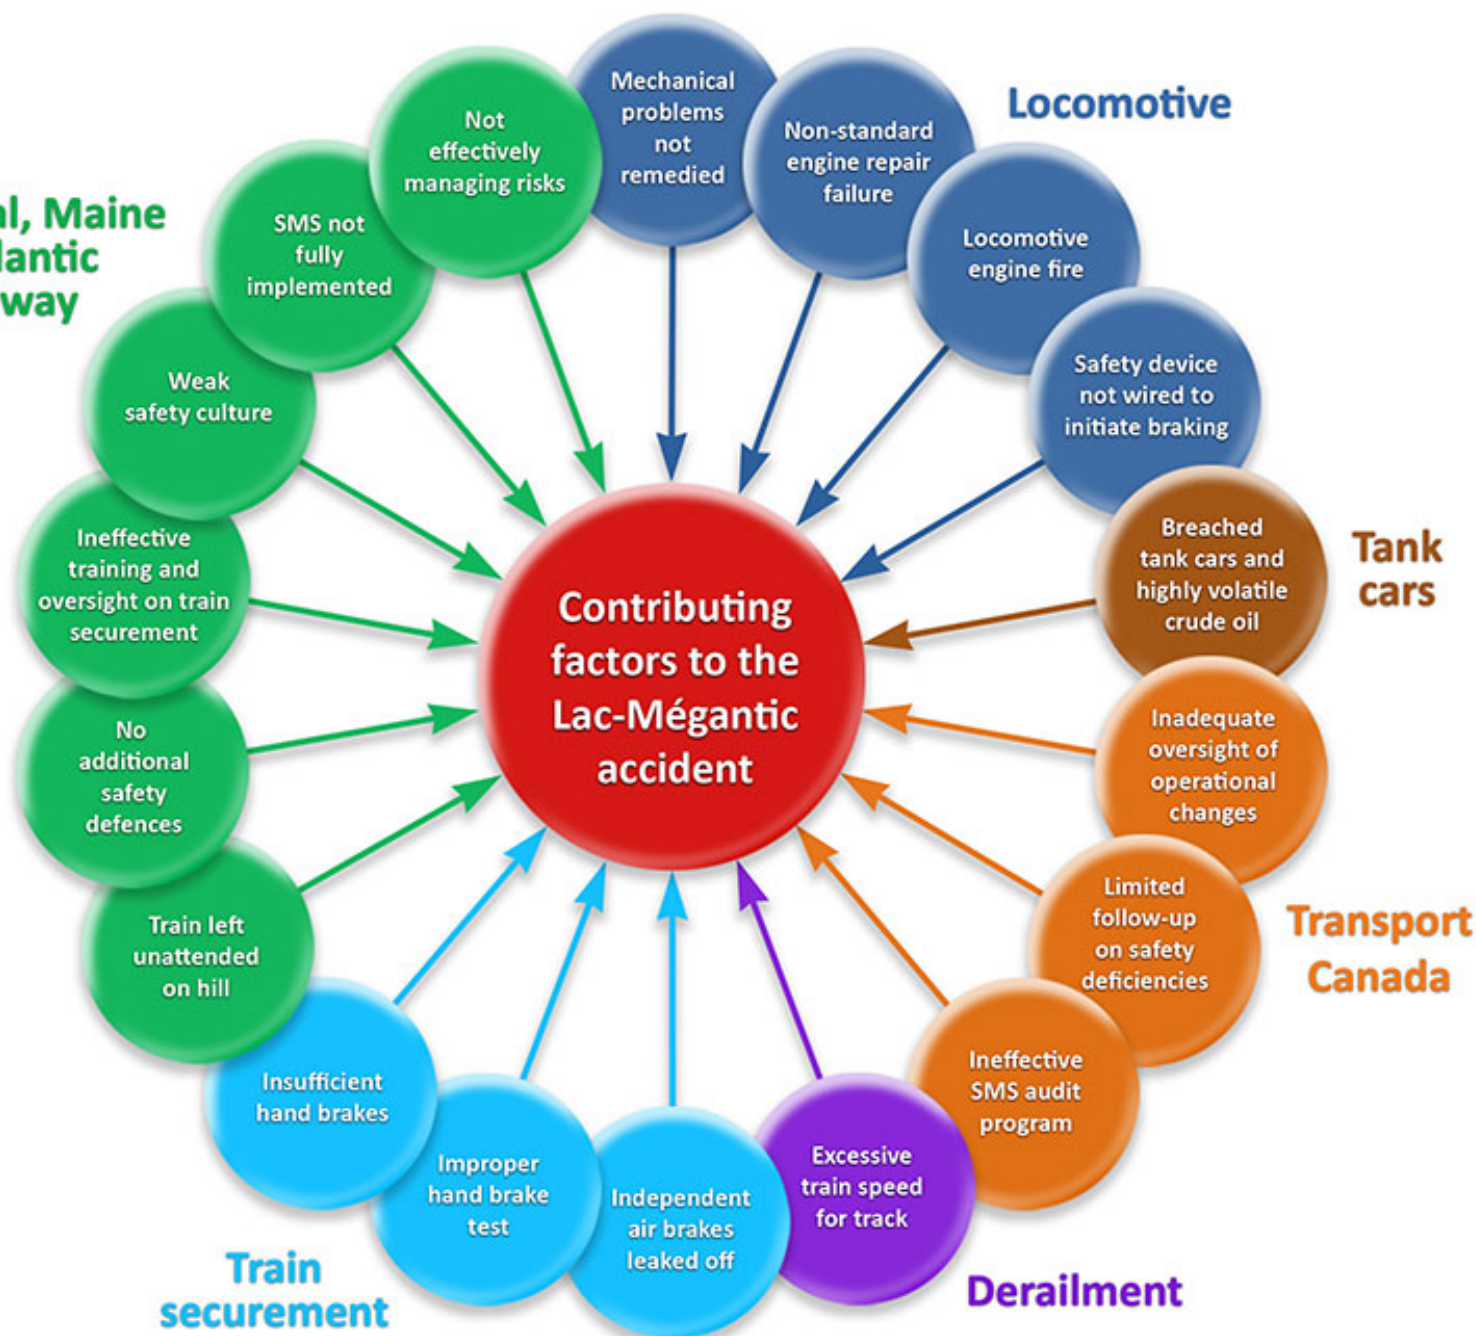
Locomotive

al, Maine
lantic
way

Tank cars

Transport Canada

Derailment

Train securement

Contributing factors to the Lac-Mégantic accident

Mechanical problems not remedied

Non-standard engine repair failure

Locomotive engine fire

Safety device not wired to initiate braking

Breached tank cars and highly volatile crude oil

Inadequate oversight of operational changes

Limited follow-up on safety deficiencies

Ineffective SMS audit program

Excessive train speed for track

Independent air brakes leaked off

Improper hand brake test

Insufficient hand brakes

Train left unattended on hill

No additional safety defences

Ineffective training and oversight on train securement

Weak safety culture

SMS not fully implemented

Not effectively managing risks